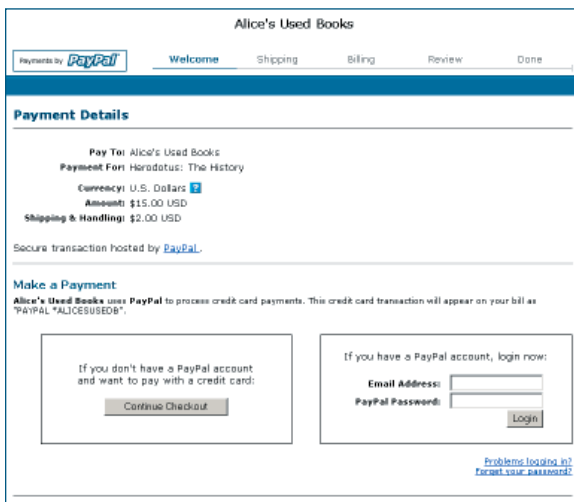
Alice's Used Books

Payments by PayPal

Welcome Shipping Billing Review Done

Payment Details

Pay To: Alice's Used Books
Payment For: Herodotus: The History

Currency: U.S. Dollars ?
Amount: $15.00 USD
Shipping & Handling: $2.00 USD

Secure transaction hosted by PayPal.

Make a Payment

Alice's Used Books uses PayPal to process credit card payments. This credit card transaction will appear on your bill as "PAYPAL *ALICESUSEDB".

If you don't have a PayPal account and want to pay with a credit card:

Continue Checkout

If you have a PayPal account, login now:

Email Address:

PayPal Password:

Login

Problems logging in?
Forget your password?